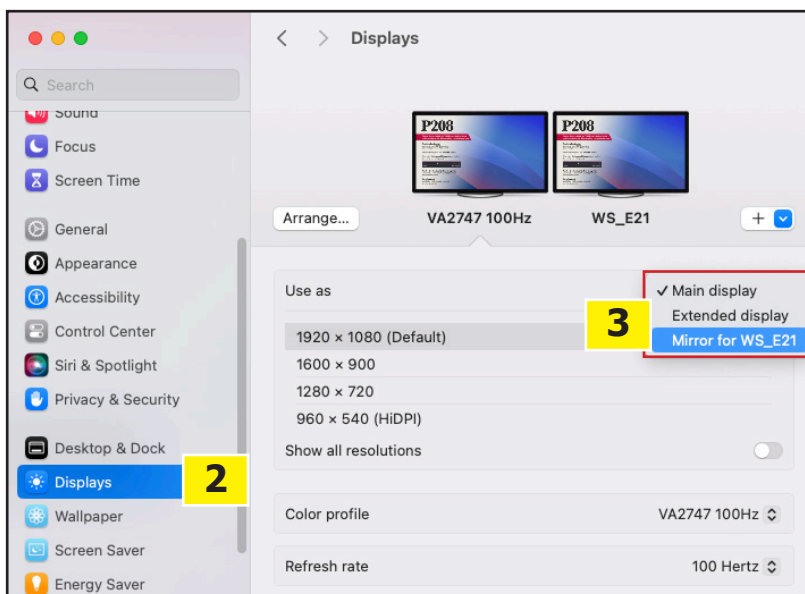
Search

Sound

Focus

Screen Time

General

Appearance

Accessibility

Control Center

Siri & Spotlight

Privacy & Security

Desktop & Dock

Displays

Wallpaper

Screen Saver

Energy Saver

2

Displays

P208

P208

Arrange...

VA2747 100Hz

WS_E21

+

Use as

✓ Main display

Extended display

Mirror for WS_E21

3

1920 × 1080 (Default)

1600 × 900

1280 × 720

960 × 540 (HiDPI)

Show all resolutions

Color profile

VA2747 100Hz

Refresh rate

100 Hertz